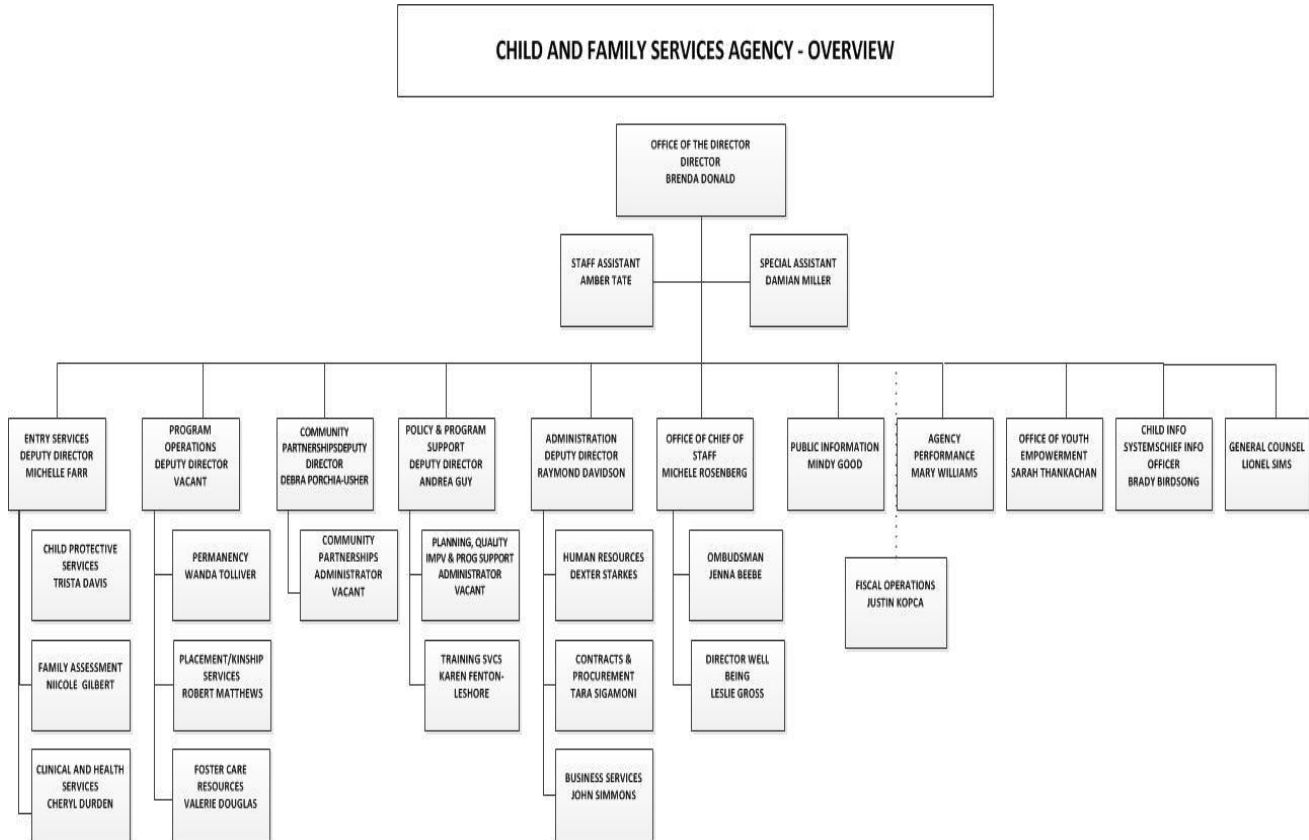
CHILD AND FAMILY SERVICES AGENCY - OVERVIEW

OFFICE OF THE DIRECTOR
DIRECTOR
BRENDA DONALD

STAFF ASSISTANT
AMBER TATE

SPECIAL ASSISTANT
DAMIAN MILLER

ENTRY SERVICES
DEPUTY DIRECTOR
MICHELLE FARR

CHILD PROTECTIVE SERVICES
TRISTA DAVIS

FAMILY ASSESSMENT
NIICOLE GILBERT

CLINICAL AND HEALTH SERVICES
CHERYL DURDEN

PROGRAM OPERATIONS
DEPUTY DIRECTOR
VACANT

PERMANENCY
WANDA TOLLIVER

PLACEMENT/KINSHIP SERVICES
ROBERT MATTHEWS

FOSTER CARE RESOURCES
VALERIE DOUGLAS

COMMUNITY PARTNERSHIPSDEPUTY DIRECTOR
DEBRA PORCHIA-USHER

COMMUNITY PARTNERSHIPS ADMINISTRATOR
VACANT

POLICY & PROGRAM SUPPORT
DEPUTY DIRECTOR
ANDREA GUY

PLANNING, QUALITY IMPV & PROG SUPPORT ADMINISTRATOR
VACANT

TRAINING SVCS
KAREN FENTON-LESHORE

ADMINISTRATION
DEPUTY DIRECTOR
RAYMOND DAVIDSON

HUMAN RESOURCES
DEXTER STARKES

CONTRACTS & PROCUREMENT
TARA SIGAMONI

BUSINESS SERVICES
JOHN SIMMONS

OFFICE OF CHIEF OF STAFF
MICHELE ROSENBERG

OMBUDSMAN
JENNA BEEBE

DIRECTOR WELL BEING
LESLIE GROSS

PUBLIC INFORMATION
MINDY GOOD

FISCAL OPERATIONS
JUSTIN KOPCA

AGENCY PERFORMANCE
MARY WILLIAMS

OFFICE OF YOUTH EMPOWERMENT
SARAH THANKACHAN

CHILD INFO SYSTEMSCHIEF INFO OFFICER
BRADY BIRDSONG

GENERAL COUNSEL
LIONEL SIMS